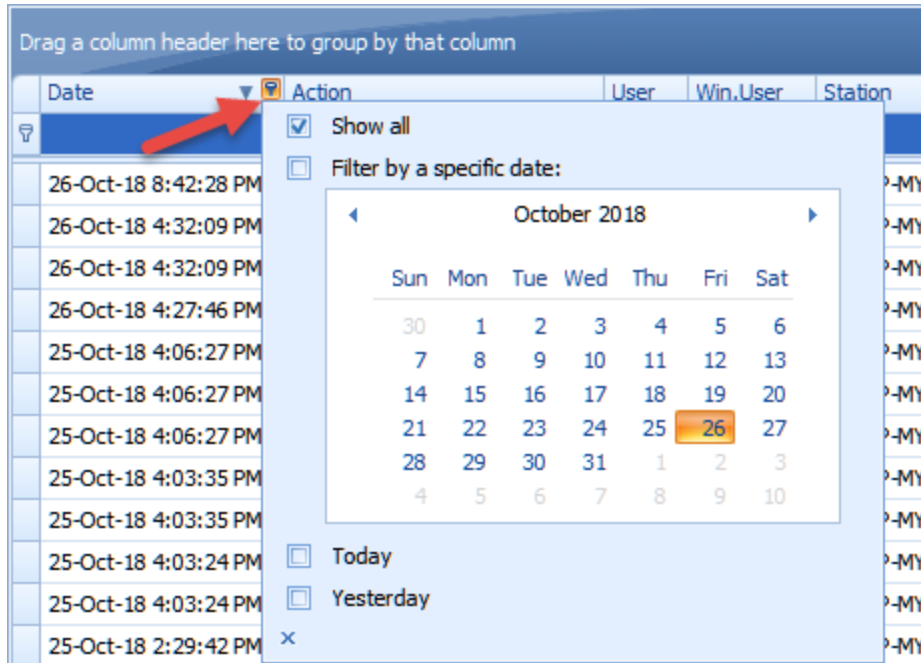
Drag a column header here to group by that column

| Date | Action | User | Win.User | Station |
|---|---|---|---|---|
| 26-Oct-18 8:42:28 PM | | | | P-MY |
| 26-Oct-18 4:32:09 PM | | | | P-MY |
| 26-Oct-18 4:32:09 PM | | | | P-MY |
| 26-Oct-18 4:27:46 PM | | | | P-MY |
| 25-Oct-18 4:06:27 PM | | | | P-MY |
| 25-Oct-18 4:06:27 PM | | | | P-MY |
| 25-Oct-18 4:06:27 PM | | | | P-MY |
| 25-Oct-18 4:03:35 PM | | | | P-MY |
| 25-Oct-18 4:03:35 PM | | | | P-MY |
| 25-Oct-18 4:03:24 PM | | | | P-MY |
| 25-Oct-18 4:03:24 PM | | | | P-MY |
| 25-Oct-18 2:29:42 PM | | | | P-MY |

Show all
Filter by a specific date:

October 2018

| Sun | Mon | Tue | Wed | Thu | Fri | Sat |
|---|---|---|---|---|---|---|
| 30 | 1 | 2 | 3 | 4 | 5 | 6 |
| 7 | 8 | 9 | 10 | 11 | 12 | 13 |
| 14 | 15 | 16 | 17 | 18 | 19 | 20 |
| 21 | 22 | 23 | 24 | 25 | 26 | 27 |
| 28 | 29 | 30 | 31 | 1 | 2 | 3 |
| 4 | 5 | 6 | 7 | 8 | 9 | 10 |

Today
Yesterday
×